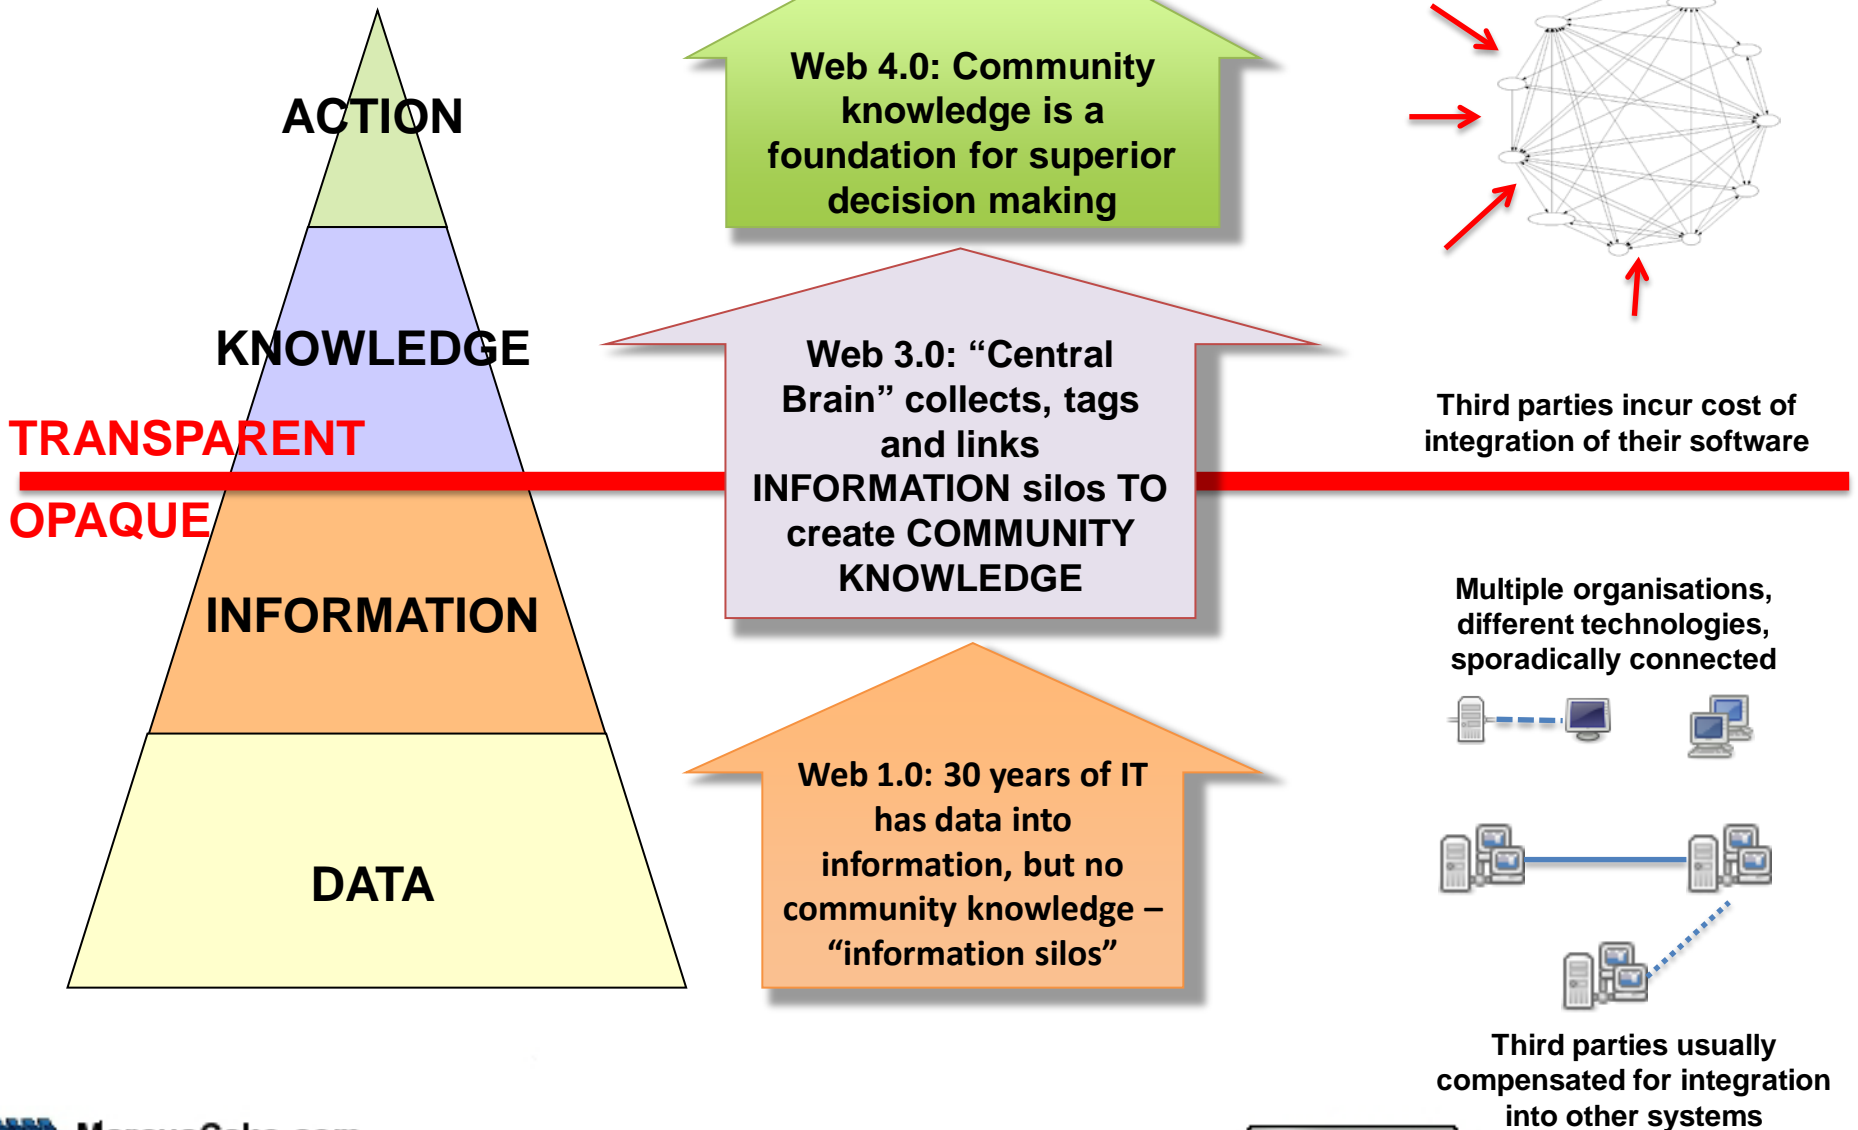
ACTION

KNOWLEDGE

TRANSPARENT

OPAQUE

INFORMATION

DATA

Web 4.0: Community knowledge is a foundation for superior decision making

Web 3.0: “Central Brain” collects, tags and links INFORMATION silos TO create COMMUNITY KNOWLEDGE

Web 1.0: 30 years of IT has data into information, but no community knowledge – “information silos”

Third parties incur cost of integration of their software

Multiple organisations, different technologies, sporadically connected

Third parties usually compensated for integration into other systems

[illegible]